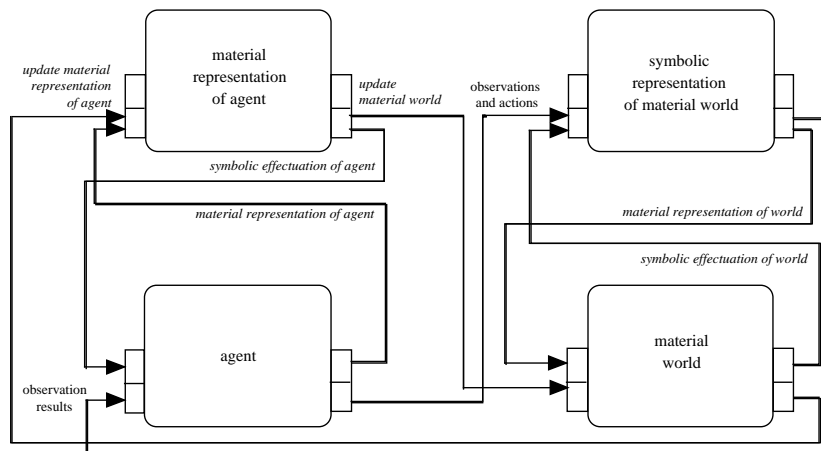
update material representation of agent

material representation of agent

update material world

observations and actions

symbolic representation of material world

symbolic effectuation of agent

material representation of agent

material representation of world

symbolic effectuation of world

agent

material world

observation results